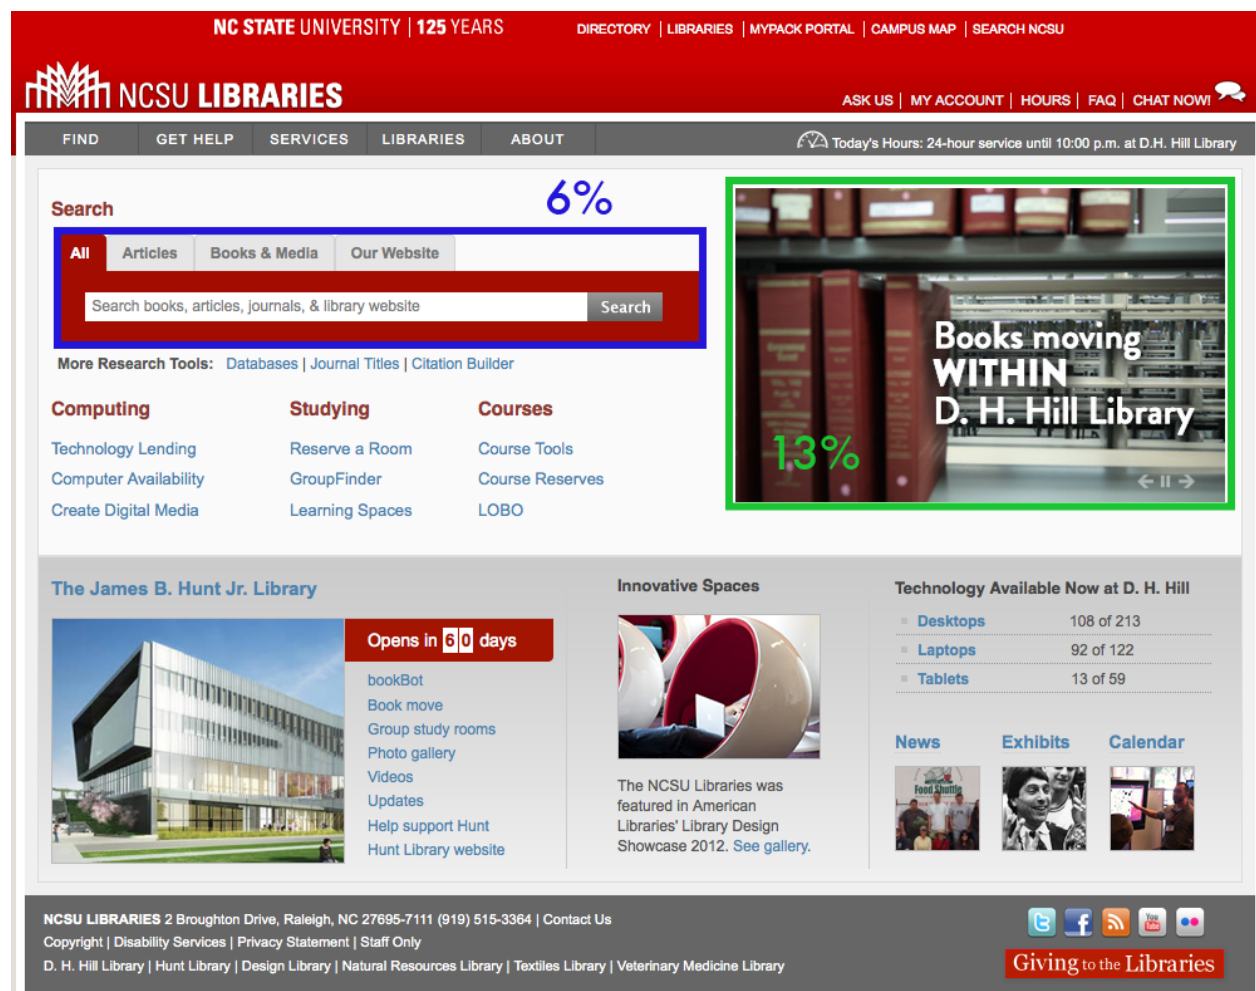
NC STATE UNIVERSITY | 125 YEARS

DIRECTORY | LIBRARIES | MYPACK PORTAL | CAMPUS MAP | SEARCH NCSU

NCSU LIBRARIES

ASK US | MY ACCOUNT | HOURS | FAQ | CHAT NOW!

FIND GET HELP SERVICES LIBRARIES ABOUT

Today's Hours: 24-hour service until 10:00 p.m. at D.H. Hill Library

Search

6%

All Articles Books & Media Our Website

Search books, articles, journals, & library website

Search

More Research Tools: Databases | Journal Titles | Citation Builder

Books moving WITHIN D. H. Hill Library

13%

Computing

Technology Lending

Computer Availability

Create Digital Media

Studying

Reserve a Room

GroupFinder

Learning Spaces

Courses

Course Tools

Course Reserves

LOBO

The James B. Hunt Jr. Library

Opens in 6 0 days

bookBot

Book move

Group study rooms

Photo gallery

Videos

Updates

Help support Hunt

Hunt Library website

Innovative Spaces

The NCSU Libraries was featured in American Libraries' Library Design Showcase 2012. See gallery.

Technology Available Now at D. H. Hill

| | |
|---|---|
| Desktops | 108 of 213 |
| Laptops | 92 of 122 |
| Tablets | 13 of 59 |

News Exhibits Calendar

Food Shuttle

NCSU LIBRARIES 2 Broughton Drive, Raleigh, NC 27695-7111 (919) 515-3364 | Contact Us

Copyright | Disability Services | Privacy Statement | Staff Only

D. H. Hill Library | Hunt Library | Design Library | Natural Resources Library | Textiles Library | Veterinary Medicine Library

Giving to the Libraries